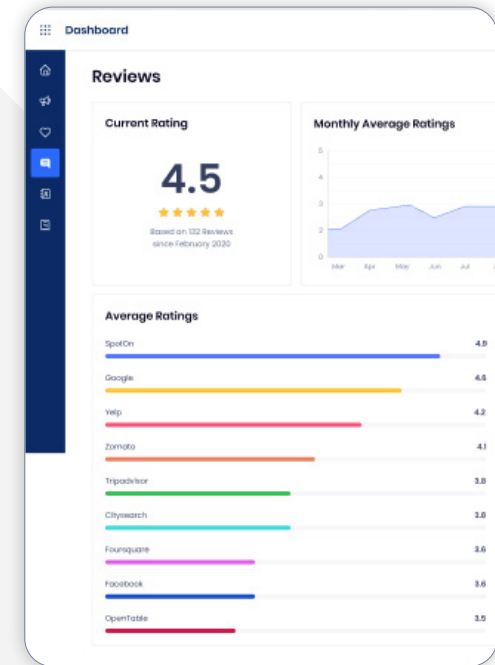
Dashboard

Reviews

Current Rating

4.5

Based on 132 Reviews since February 2020

Monthly Average Ratings

5
4
3
2
0
Mar Apr May Jun Jul

Average Ratings

SpotOn 4.9

Google 4.6

Yelp 4.2

Zomato 4.1

Tripadvisor 3.8

Citysearch 3.8

Foursquare 3.6

Facebook 3.6

OpenTable 3.5